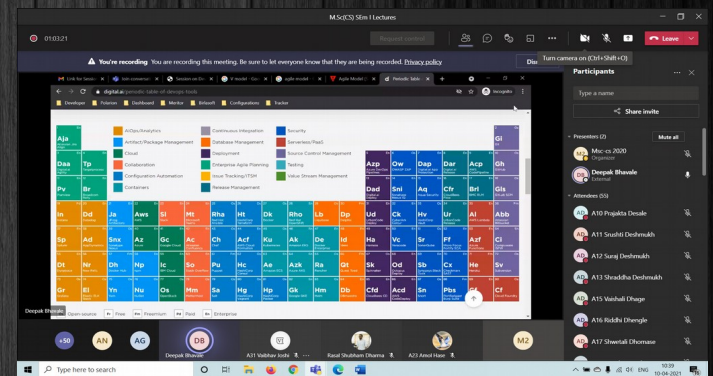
M.Sc(CS) SEm I Lectures

01:03:21

Request control

Leave

You're recording You are recording this meeting. Be sure to let everyone know that they are being recorded. Privacy policy

Turn camera on (Ctrl+Shift+O)

Participants

Type a name

Share invite

Presenters (2)

Mute all

Msc-cs 2020
Organizer

Deepak Bhavale
External

Attendees (55)

A10 Prajakta Desale

A11 Srushti Deshmukh

A12 Suraj Deshmukh

A13 Shraddha Deshmukh

A15 Vaishali Dhage

A16 Riddhi Dhengle

A17 Shwetali Dhomase

digital.ai/periodic-table-of-devops-tools

AI/Ops/Analytics
Artifact/Package Management
Cloud
Collaboration
Configuration Automation
Containers
Continuous Integration
Database Management
Deployment
Enterprise Agile Planning
Issue Tracking/ITSM
Release Management
Security
Serverless/PaaS
Source Control Management
Testing
Value Stream Management

Aja
Gi
Daa
Tp
Azp
Ow
Dap
Dar
Acp
Gh
Pv
Br
Dad
Ja
Cfr
Bri
Gls
In
Dd
Ja
Aws
Sl
Rha
Hh
Dk
Rho
Lb
Dr
Ck
Hv
Ur
Abb
Sp
Ad
Snx
Az
Gc
Ch
Acf
Ae
Fr
Sp
Cr
Sn
Gu
Ou
Ch
Dh
Am
Ir
Sk
Od
Sb
Cx
Gr
Eh
Yn
Mm
Ld
Hp
Sa
Fb
Cfd
Acd
Pbs

Deepak Bhavale

Open source
Free
Freemium
Paid
Enterprise

+50
AN
AG
DB
Deepak Bhavale
A31 Vaibhav Joshi
Raval Shubham Dharma
A23 Amol Hase
M2

Type here to search

ENG
10:39
10-04-2021